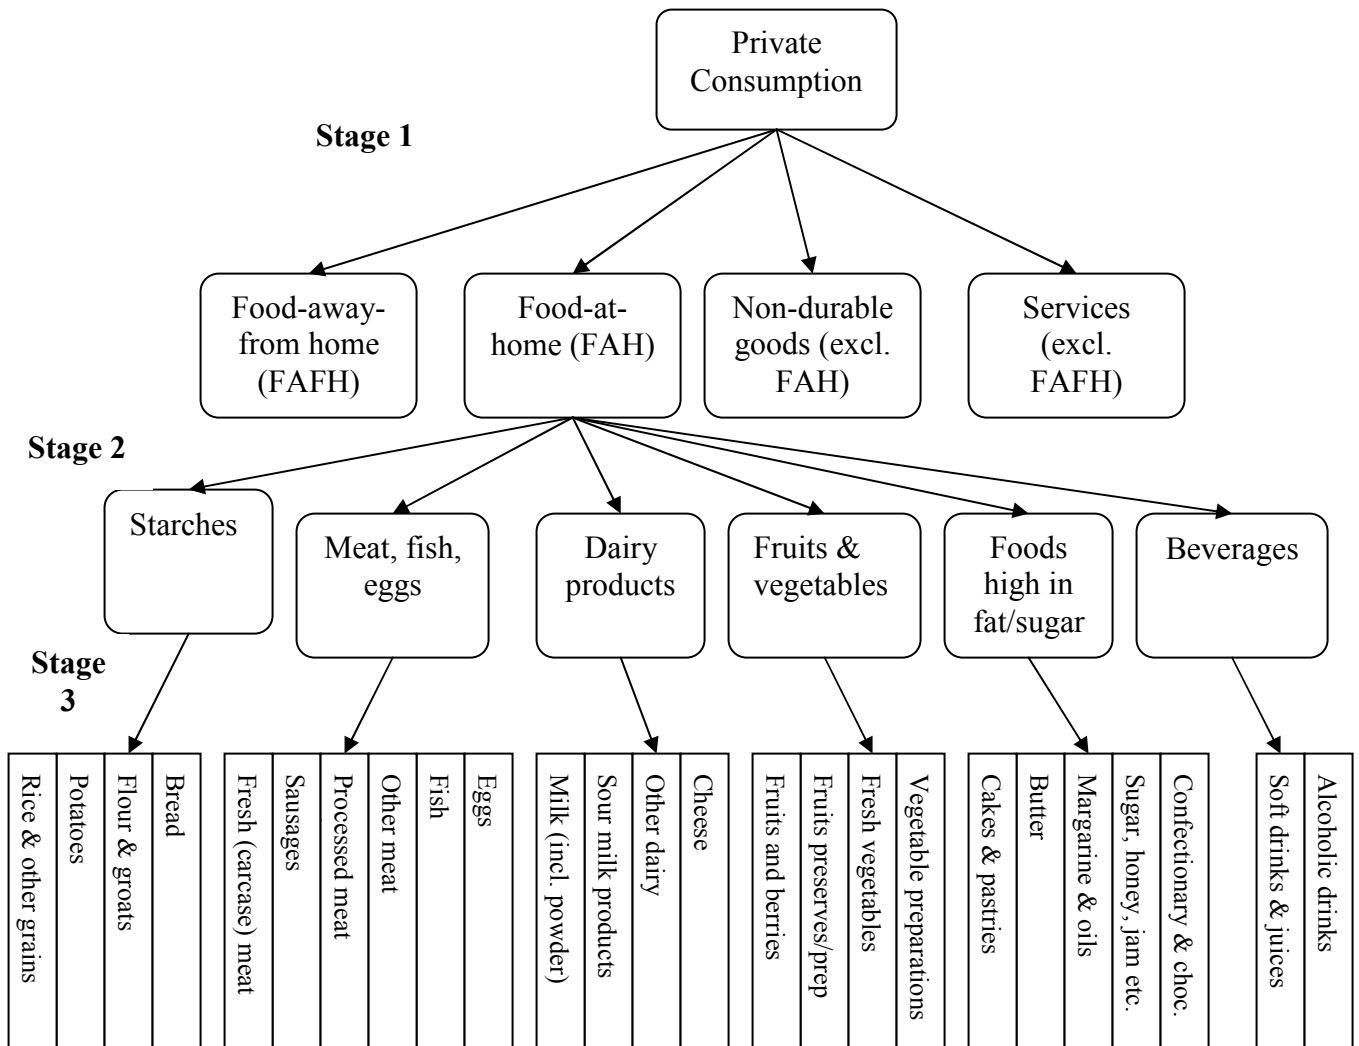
Private Consumption

Stage 1

Food-away-from home (FAFH)

Food-at-home (FAH)

Non-durable goods (excl. FAH)

Services (excl. FAFH)

Stage 2

Starches

Meat, fish, eggs

Dairy products

Fruits & vegetables

Foods high in fat/sugar

Beverages

Stage 3

Rice & other grains

Potatoes

Flour & groats

Bread

Fresh (carcase) meat

Sausages

Processed meat

Other meat

Fish

Eggs

Milk (incl. powder)

Sour milk products

Other dairy

Cheese

Fruits and berries

Fruits preserves/prep

Fresh vegetables

Vegetable preparations

Cakes & pastries

Butter

Margarine & oils

Sugar, honey, jam etc.

Confectionary & choc.

Soft drinks & juices

Alcoholic drinks